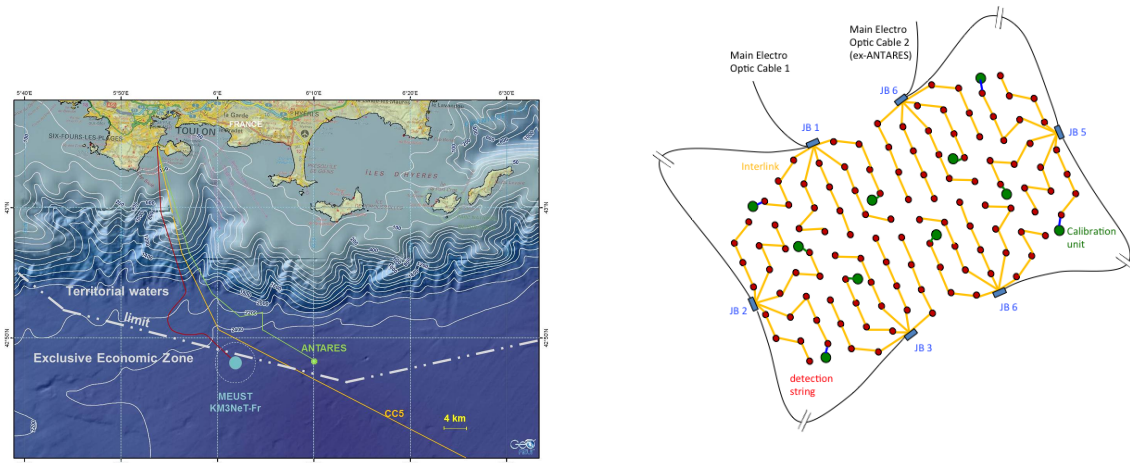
5°40'E 5°50'E 6°E 6°10'E 6°20'E 6°30'E

SIX-FOURS-LES-PLAGES
TOULON
FRANCE
HYÈRES
ILES D'HYERES
43°N
42°50'N

Territorial waters
limit
Exclusive Economic Zone
ANTARES
MEUST
KM3NeT-Fr
CC5
4 km

Main Electro Optic Cable 2 (ex-ANTARES)
Main Electro Optic Cable 1
JB 6
JB 1
JB 5
Interlink
Calibration unit
JB 2
JB 6
JB 3
detection string